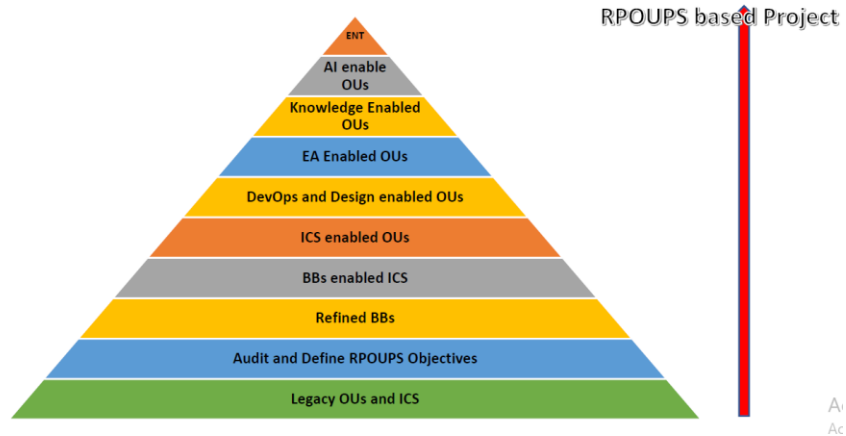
RPOUPS based Project

ENT

AI enable OUs

Knowledge Enabled OUs

EA Enabled OUs

DevOps and Design enabled OUs

ICS enabled OUs

BBs enabled ICS

Refined BBs

Audit and Define RPOUPS Objectives

Legacy OUs and ICS

Ac
Ac